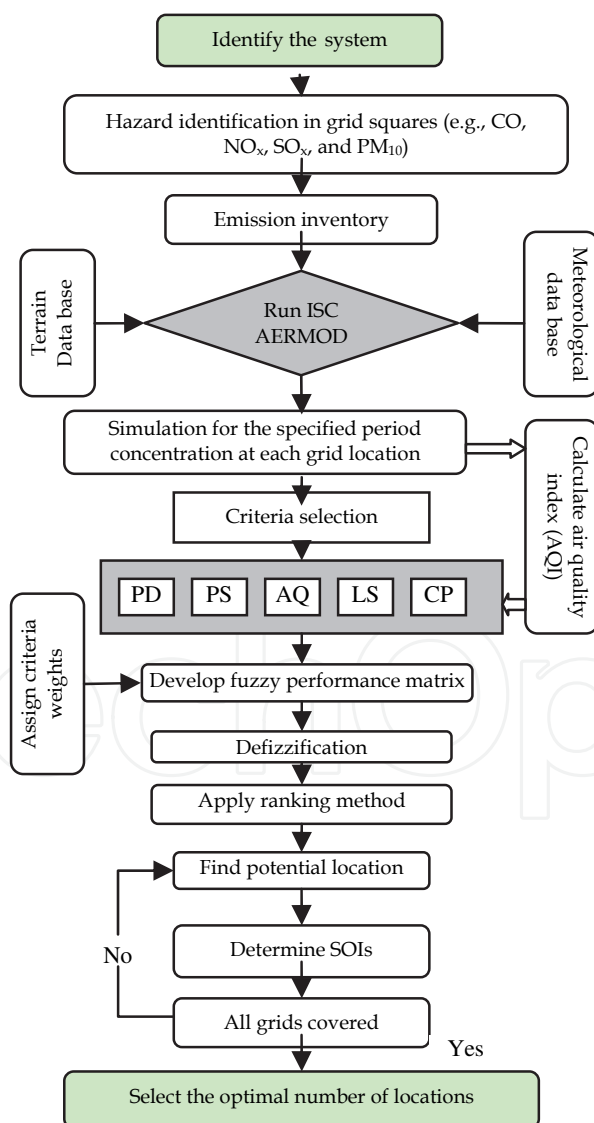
Identify the system

Hazard identification in grid squares (e.g., CO, $NO_x$, $SO_x$, and $PM_{10}$)

Emission inventory

Terrain Data base

Run ISC AERMOD

Meteorological data base

Simulation for the specified period concentration at each grid location

Calculate air quality index (AQI)

Criteria selection

| PD | PS | AQ | LS | CP |
|---|---|---|---|---|

Assign criteria weights

Develop fuzzy performance matrix

Defizzification

Apply ranking method

Find potential location

Determine SOIs

No

All grids covered

Yes

Select the optimal number of locations